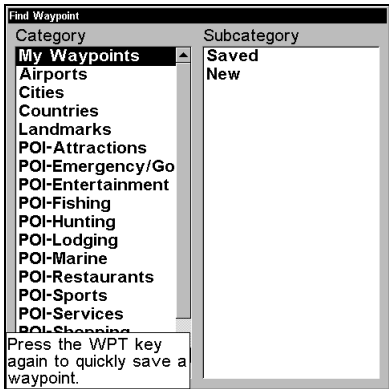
Find Waypoint

Category

My Waypoints
Airports
Cities
Countries
Landmarks
POI-Attractions
POI-Emergency/Go
POI-Entertainment
POI-Fishing
POI-Hunting
POI-Lodging
POI-Marine
POI-Restaurants
POI-Sports
POI-Services
POI-Shopping

Press the WPT key again to quickly save a waypoint.

Subcategory

Saved
New